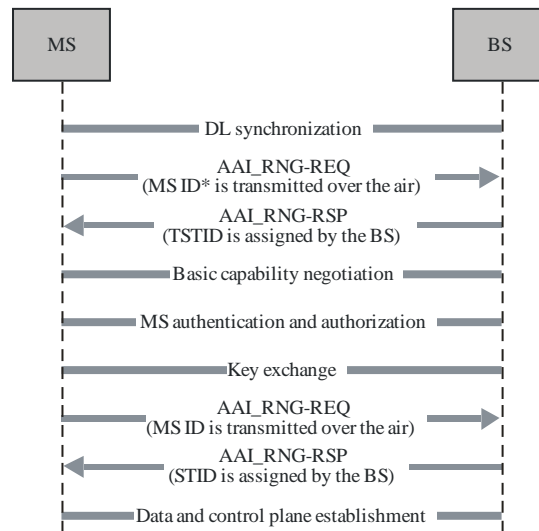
MS

BS

DL synchronization

AAI_RNG-REQ
(MS ID* is transmitted over the air)

AAI_RNG-RSP
(TSTID is assigned by the BS)

Basic capability negotiation

MS authentication and authorization

Key exchange

AAI_RNG-REQ
(MS ID is transmitted over the air)

AAI_RNG-RSP
(STID is assigned by the BS)

Data and control plane establishment